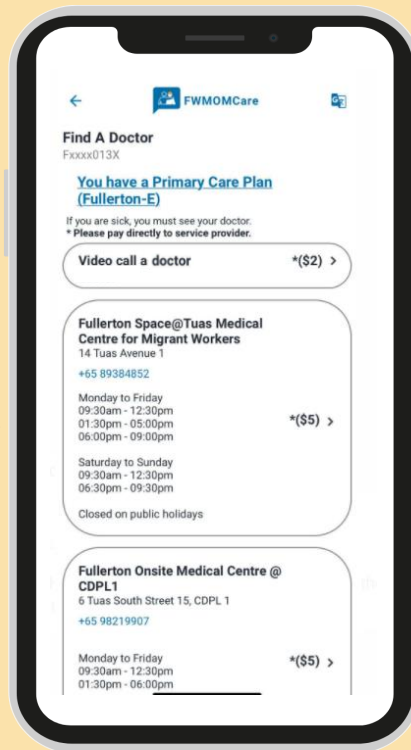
FWMOMCare

Find A Doctor
Fxxxx013X

You have a Primary Care Plan (Fullerton-E)

If you are sick, you must see your doctor.
* Please pay directly to service provider.

Video call a doctor *($2) >

Fullerton Space@Tuas Medical Centre for Migrant Workers
14 Tuas Avenue 1
+65 89384852

Monday to Friday
09:30am - 12:30pm
01:30pm - 05:00pm
06:00pm - 09:00pm

*($5) >

Saturday to Sunday
09:30am - 12:30pm
06:30pm - 09:30pm

Closed on public holidays

Fullerton Onsite Medical Centre @ CDPL1
6 Tuas South Street 15, CDPL 1
+65 98219907

Monday to Friday
09:30am - 12:30pm
01:30pm - 06:00pm

*($5) >